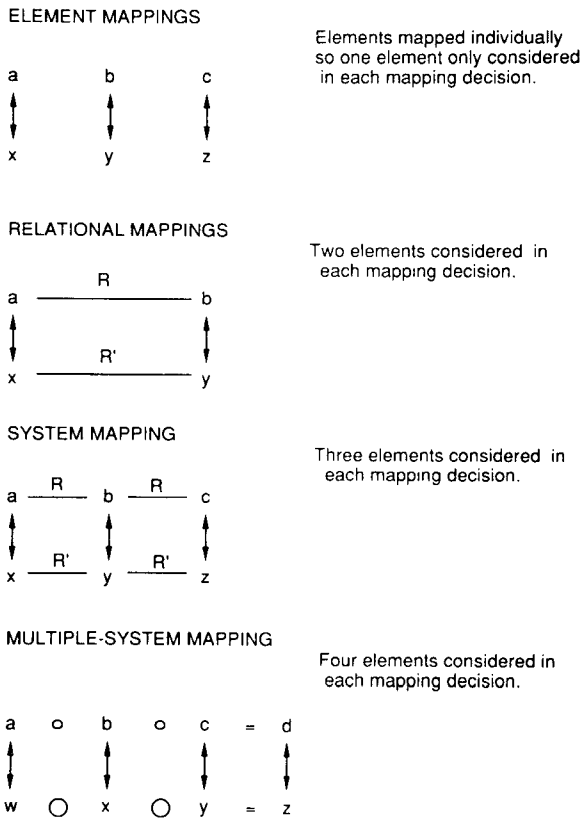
ELEMENT MAPPINGS

Elements mapped individually so one element only considered in each mapping decision.

a b c

x y z

RELATIONAL MAPPINGS

Two elements considered in each mapping decision.

R

a b

R'

x y

SYSTEM MAPPING

Three elements considered in each mapping decision.

a R b R c

x R' y R' z

MULTIPLE-SYSTEM MAPPING

Four elements considered in each mapping decision.

a o b o c = d

w ○ x ○ y = z